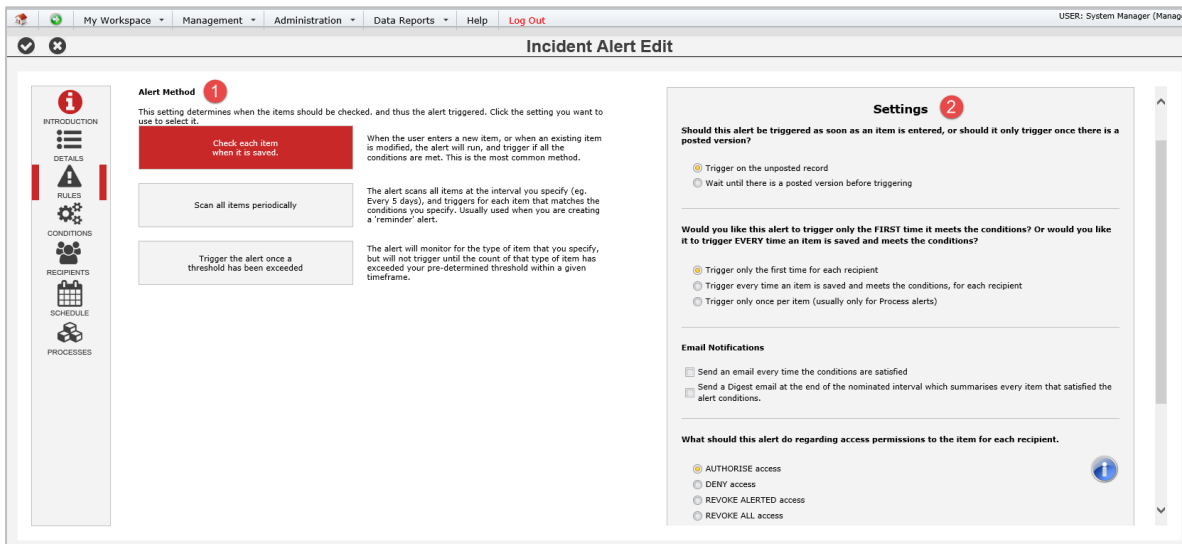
My Workspace ▾ Management ▾ Administration ▾ Data Reports ▾ Help Log Out

USER: System Manager (Manag

Incident Alert Edit

INTRODUCTION
DETAILS
RULES
CONDITIONS
RECIPIENTS
SCHEDULE
PROCESSES

Alert Method 1

This setting determines when the items should be checked. and thus the alert triggered. Click the setting you want to use to select it.

Check each item when it is saved.

When the user enters a new item, or when an existing item is modified, the alert will run, and trigger if all the conditions are met. This is the most common method.

Scan all items periodically

The alert scans all items at the interval you specify (eg. Every 5 days), and triggers for each item that matches the conditions you specify. Usually used when you are creating a 'reminder' alert.

Trigger the alert once a threshold has been exceeded

The alert will monitor for the type of item that you specify, but will not trigger until the count of that type of item has exceeded your pre-determined threshold within a given timeframe.

Settings 2

Should this alert be triggered as soon as an item is entered, or should it only trigger once there is a posted version?

Trigger on the unposted record
Wait until there is a posted version before triggering

Would you like this alert to trigger only the FIRST time it meets the conditions? Or would you like it to trigger EVERY time an item is saved and meets the conditions?

Trigger only the first time for each recipient
Trigger every time an item is saved and meets the conditions, for each recipient
Trigger only once per item (usually only for Process alerts)

Email Notifications

Send an email every time the conditions are satisfied
Send a Digest email at the end of the nominated interval which summarises every item that satisfied the alert conditions.

What should this alert do regarding access permissions to the item for each recipient.

AUTHORISE access
DENY access
REVOKE ALERTED access
REVOKE ALL access